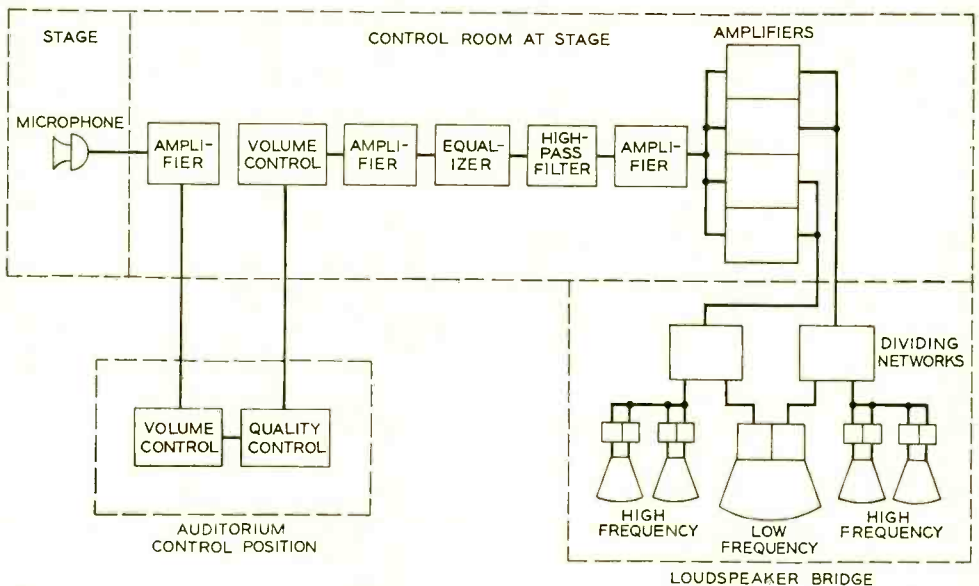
STAGE

CONTROL ROOM AT STAGE

AMPLIFIERS

MICROPHONE

AMPLIFIER

VOLUME CONTROL

AMPLIFIER

EQUALIZER

HIGH-PASS FILTER

AMPLIFIER

DIVIDING NETWORKS

VOLUME CONTROL

QUALITY CONTROL

AUDITORIUM CONTROL POSITION

HIGH FREQUENCY

LOW FREQUENCY

HIGH FREQUENCY

LOUDSPEAKER BRIDGE